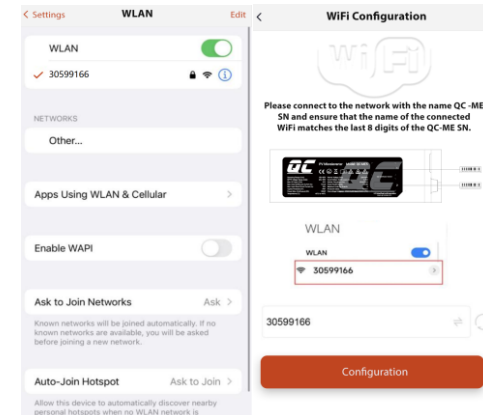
< Settings WLAN Edit

WLAN

30599166

NETWORKS

Other...

Apps Using WLAN & Cellular

Enable WAPI

Ask to Join Networks Ask

Known networks will be joined automatically. If no known networks are available, you will be asked before joining a new network.

Auto-Join Hotspot Ask to Join

Allow this device to automatically discover nearby personal hotspots when no WLAN network is

<

WiFi Configuration

WiFi

Please connect to the network with the name QC -ME SN and ensure that the name of the connected WiFi matches the last 8 digits of the QC-ME SN.

QC

WLAN

WLAN

30599166

30599166

Configuration